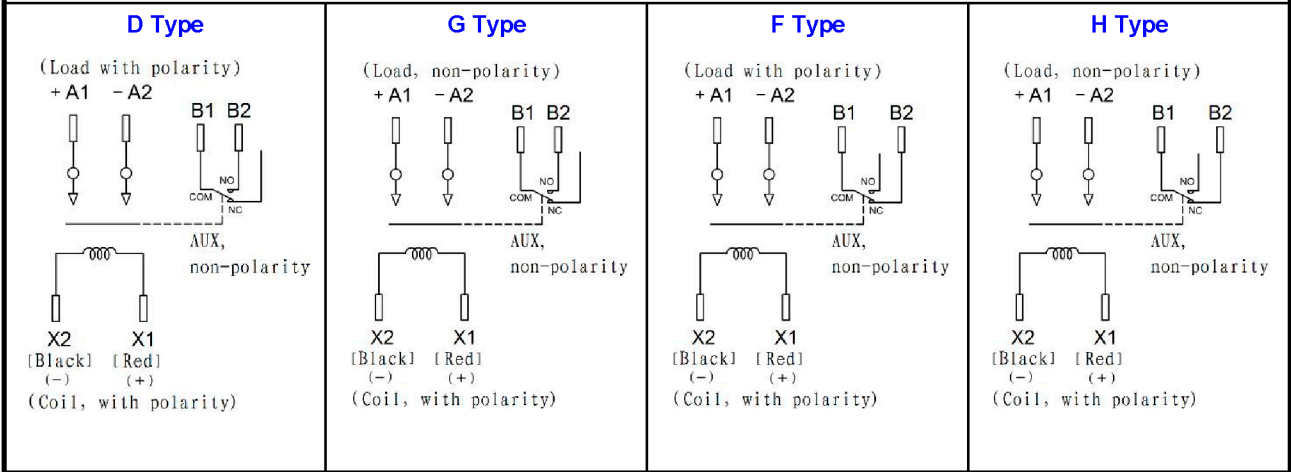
| D Type | G Type | F Type | H Type |
|---|---|---|---|
| (Load with polarity) +A1 −A2 B1 B2 NO COM NC AUX, non-polarity X2 [Black] (−) X1 [Red] (+) (Coil, with polarity) | (Load, non-polarity) +A1 −A2 B1 B2 NO COM NC AUX, non-polarity X2 [Black] (−) X1 [Red] (+) (Coil, with polarity) | (Load with polarity) +A1 −A2 B1 B2 NO COM NC AUX, non-polarity X2 [Black] (−) X1 [Red] (+) (Coil, with polarity) | (Load, non-polarity) +A1 −A2 B1 B2 NO COM NC AUX, non-polarity X2 [Black] (−) X1 [Red] (+) (Coil, with polarity) |